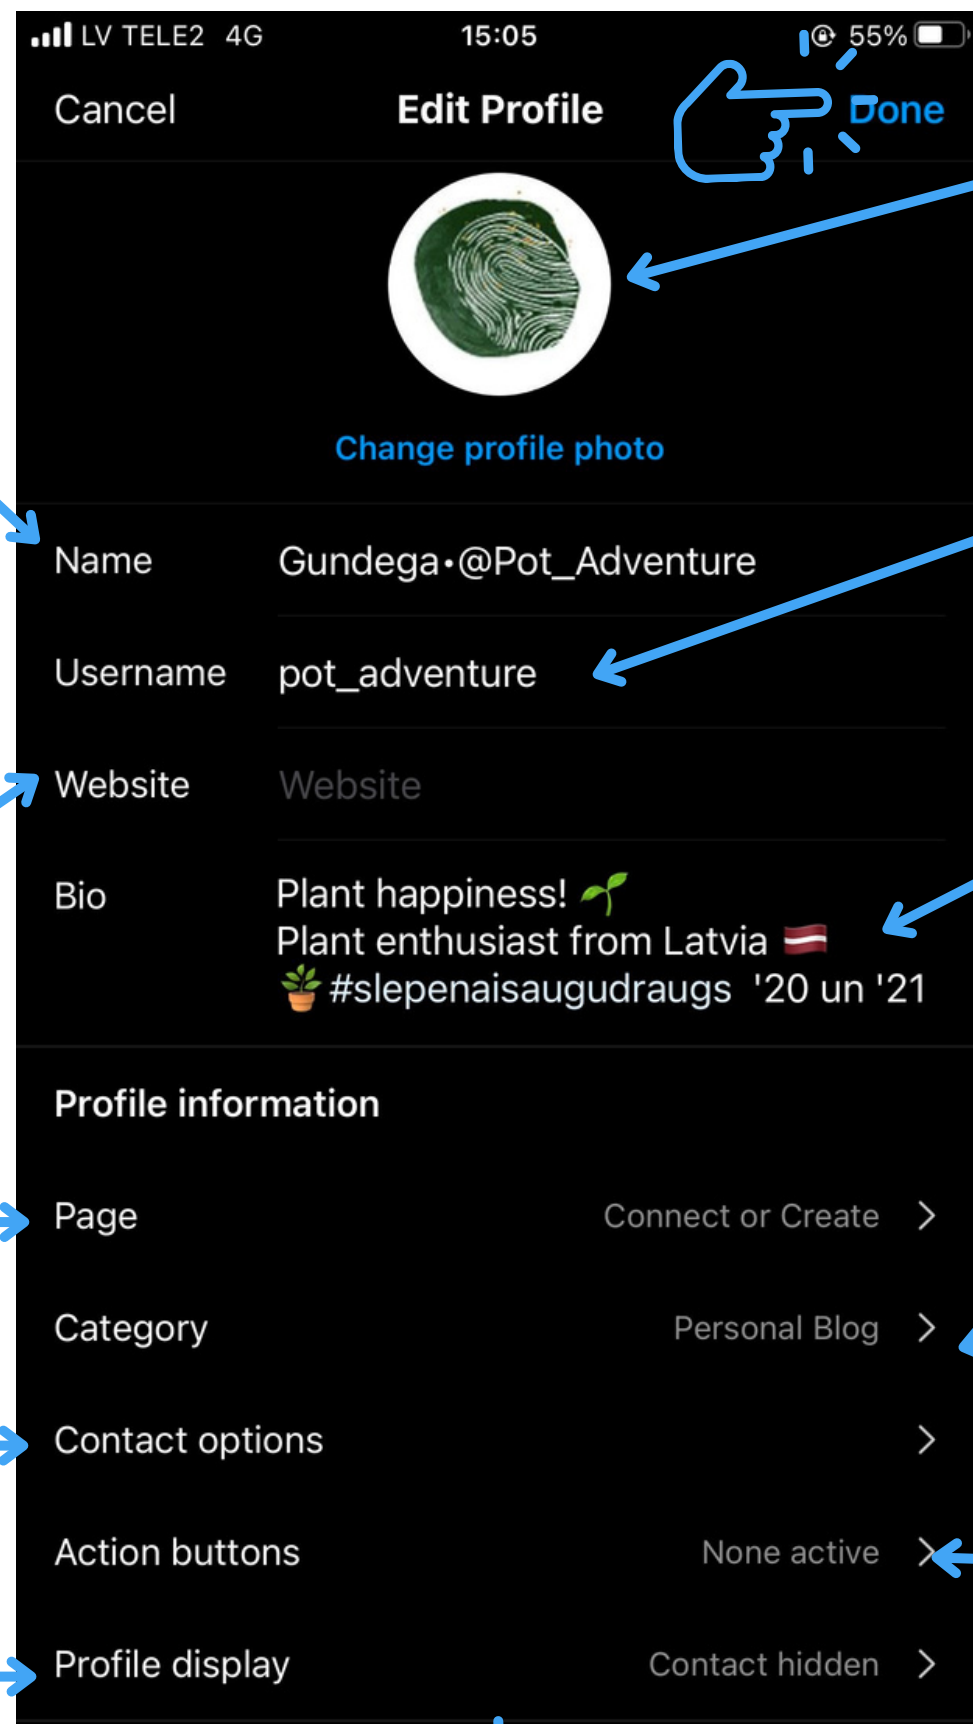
LV TELE2 4G 15:05 55%

Cancel Edit Profile Done

Change profile photo

Name Gundega•@Pot_Adventure

Username pot_adventure

Website Website

Bio Plant happiness! 🌱
Plant enthusiast from Latvia 🇱🇻
🪴#slepenaisaugudraugs '20 un '21

Profile information

Page Connect or Create >

Category Personal Blog >

Contact options >

Action buttons None active >

Profile display Contact hidden >